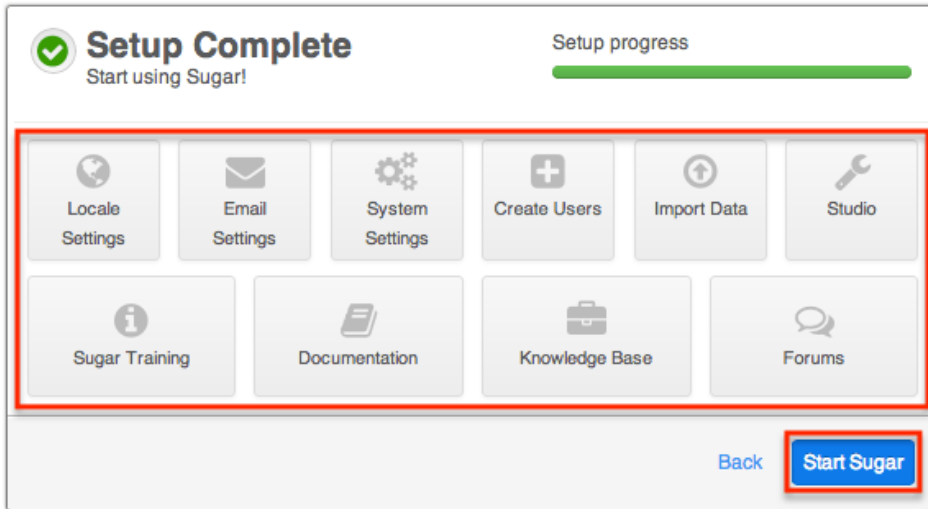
Setup Complete
Start using Sugar!

Setup progress

Locale Settings

Email Settings

System Settings

Create Users

Import Data

Studio

Sugar Training

Documentation

Knowledge Base

Forums

Back

Start Sugar